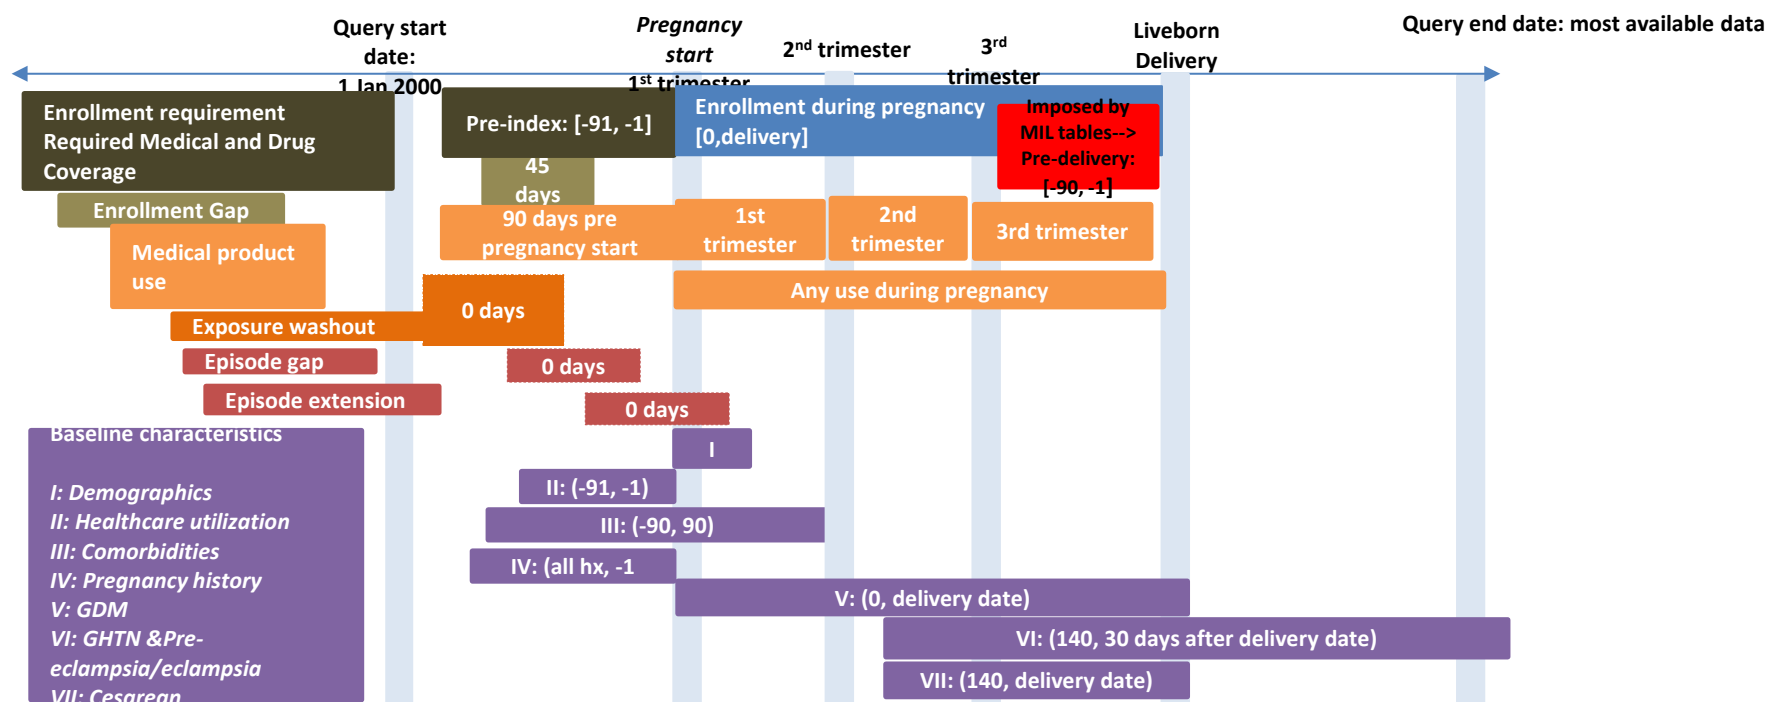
Query start date: 1 Jan 2000

Pregnancy start 1$^{st}$ trimester

2$^{nd}$ trimester

3$^{rd}$ trimester

Liveborn Delivery

Query end date: most available data

Enrollment requirement Required Medical and Drug Coverage

Pre-index: [-91, -1]

Enrollment during pregnancy [0,delivery]

Imposed by MIL tables--> Pre-delivery: [-90, -1]

45 days

Enrollment Gap

90 days pre pregnancy start

1st trimester

2nd trimester

3rd trimester

Medical product use

Any use during pregnancy

0 days

Exposure washout

Episode gap

0 days

Episode extension

0 days

Baseline characteristics

I: Demographics
II: Healthcare utilization
III: Comorbidities
IV: Pregnancy history
V: GDM
VI: GHTN &Pre-eclampsia/eclampsia
VII: Cesarean

I

II: (-91, -1)

III: (-90, 90)

IV: (all hx, -1

V: (0, delivery date)

VI: (140, 30 days after delivery date)

VII: (140, delivery date)